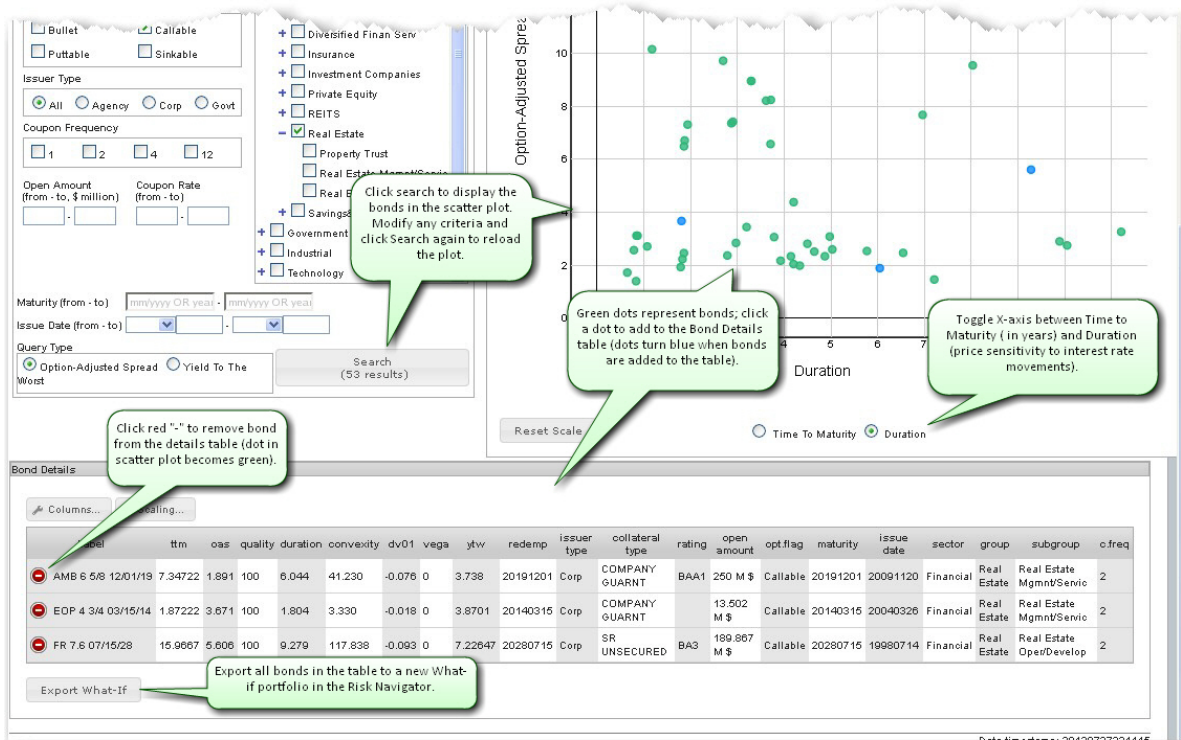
Bullet Callable
Puttable Sinkable
Issuer Type
All Agency Corp Govt
Coupon Frequency
1 2 4 12
Open Amount (from - to, $ million)
Coupon Rate (from - to)
Diversified Finan Serv
Insurance
Investment Companies
Private Equity
REITS
Real Estate
Property Trust
Real Estate Mgmt/Servic
Real E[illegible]
Savings&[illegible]
Government
Industrial
Technology
Click search to display the bonds in the scatter plot. Modify any criteria and click Search again to reload the plot.
Maturity (from - to) mm/yyyy OR year - mm/yyyy OR year
Issue Date (from - to)
Query Type
Option-Adjusted Spread Yield To The Worst
Search (53 results)
Option-Adjusted Sprea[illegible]
10
8
6
4
2
0
4
5
6
7
Duration
Green dots represent bonds; click a dot to add to the Bond Details table (dots turn blue when bonds are added to the table).
Toggle X-axis between Time to Maturity ( in years) and Duration (price sensitivity to interest rate movements).
Reset Scale
Time To Maturity Duration
Click red "-" to remove bond from the details table (dot in scatter plot becomes green).
Bond Details
Columns... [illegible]caling...

| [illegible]abel | ttm | oas | quality | duration | convexity | dv01 | vega | ytw | redemp | issuer type | collateral type | rating | open amount | opt.flag | maturity | issue date | sector | group | subgroup | c.freq |
|---|---|---|---|---|---|---|---|---|---|---|---|---|---|---|---|---|---|---|---|---|
| AMB 6 5/8 12/01/19 | 7.34722 | 1.891 | 100 | 6.044 | 41.230 | -0.076 | 0 | 3.738 | 20191201 | Corp | COMPANY GUARNT | BAA1 | 250 M $ | Callable | 20191201 | 20091120 | Financial | Real Estate | Real Estate Mgmnt/Servic | 2 |
| EOP 4 3/4 03/15/14 | 1.87222 | 3.671 | 100 | 1.804 | 3.330 | -0.018 | 0 | 3.8701 | 20140315 | Corp | COMPANY GUARNT | | 13.502 M $ | Callable | 20140315 | 20040326 | Financial | Real Estate | Real Estate Mgmnt/Servic | 2 |
| FR 7.6 07/15/28 | 15.9667 | 5.606 | 100 | 9.279 | 117.838 | -0.093 | 0 | 7.22647 | 20280715 | Corp | SR UNSECURED | BA3 | 189.867 M $ | Callable | 20280715 | 19980714 | Financial | Real Estate | Real Estate Oper/Develop | 2 |

Export What-If
Export all bonds in the table to a new What-if portfolio in the Risk Navigator.
Data timestamp: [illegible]